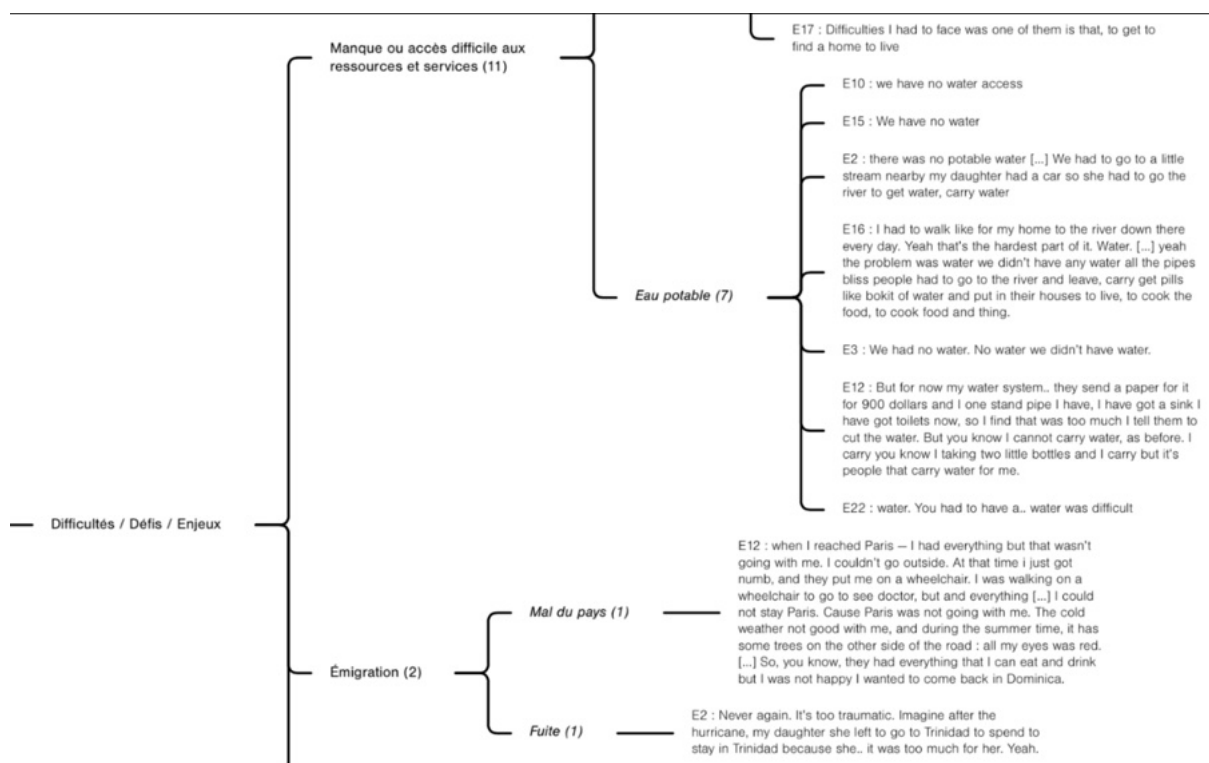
E17 : Difficulties I had to face was one of them is that, to get to find a home to live

Manque ou accès difficile aux ressources et services (11)

E10 : we have no water access

E15 : We have no water

E2 : there was no potable water [...] We had to go to a little stream nearby my daughter had a car so she had to go the river to get water, carry water

E16 : I had to walk like for my home to the river down there every day. Yeah that's the hardest part of it. Water. [...] yeah the problem was water we didn't have any water all the pipes bliss people had to go to the river and leave, carry get pills like bokit of water and put in their houses to live, to cook the food, to cook food and thing.

Eau potable (7)

E3 : We had no water. No water we didn't have water.

E12 : But for now my water system.. they send a paper for it for 900 dollars and I one stand pipe I have, I have got a sink I have got toilets now, so I find that was too much I tell them to cut the water. But you know I cannot carry water, as before. I carry you know I taking two little bottles and I carry but it's people that carry water for me.

E22 : water. You had to have a.. water was difficult

Difficultés / Défis / Enjeux

E12 : when I reached Paris -- I had everything but that wasn't going with me. I couldn't go outside. At that time i just got numb, and they put me on a wheelchair. I was walking on a wheelchair to go to see doctor, but and everything [...] I could not stay Paris. Cause Paris was not going with me. The cold weather not good with me, and during the summer time, it has some trees on the other side of the road : all my eyes was red. [...] So, you know, they had everything that I can eat and drink but I was not happy I wanted to come back in Dominica.

Mal du pays (1)

Émigration (2)

Fuite (1)

E2 : Never again. It's too traumatic. Imagine after the hurricane, my daughter she left to go to Trinidad to spend to stay in Trinidad because she.. it was too much for her. Yeah.